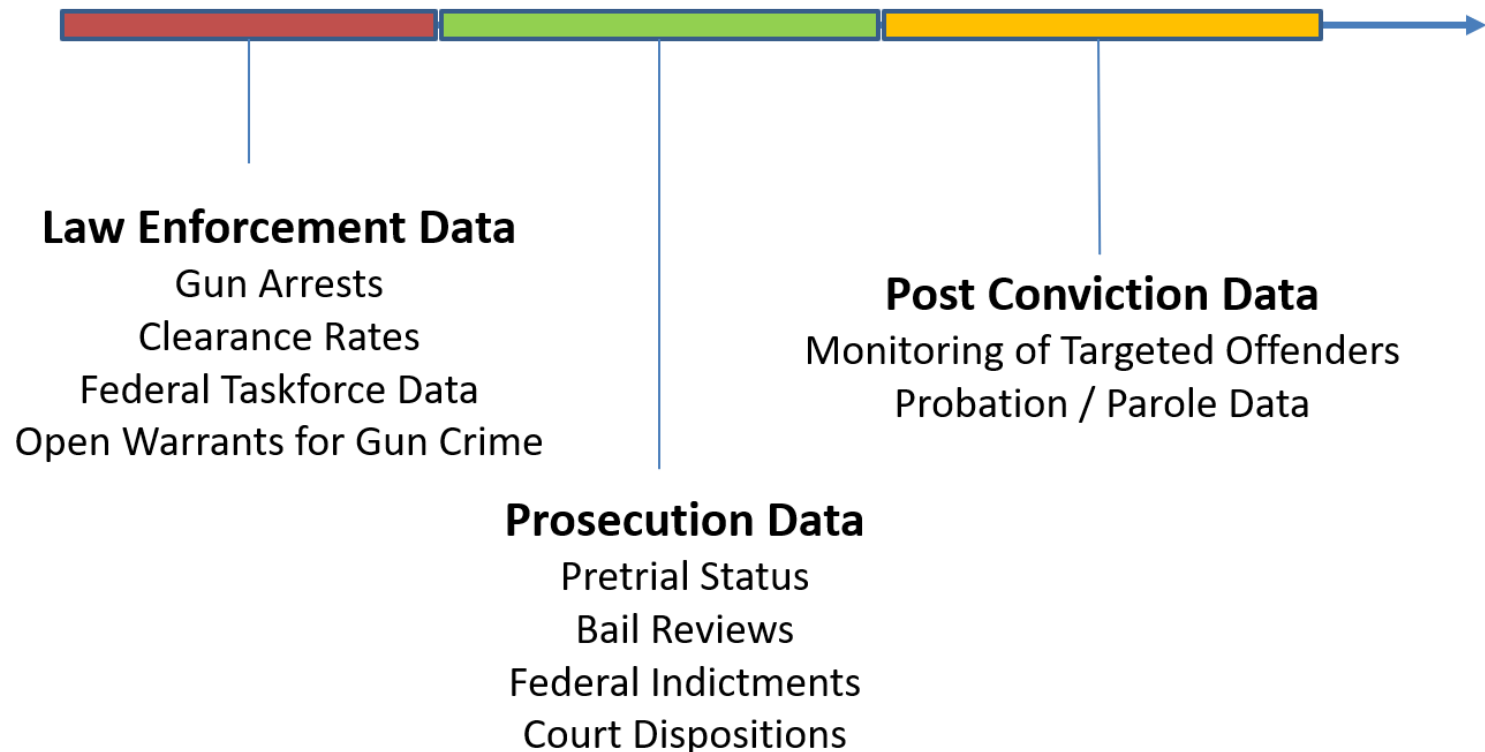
Law Enforcement Data
Gun Arrests
Clearance Rates
Federal Taskforce Data
Open Warrants for Gun Crime

Post Conviction Data
Monitoring of Targeted Offenders
Probation / Parole Data

Prosecution Data
Pretrial Status
Bail Reviews
Federal Indictments
Court Dispositions